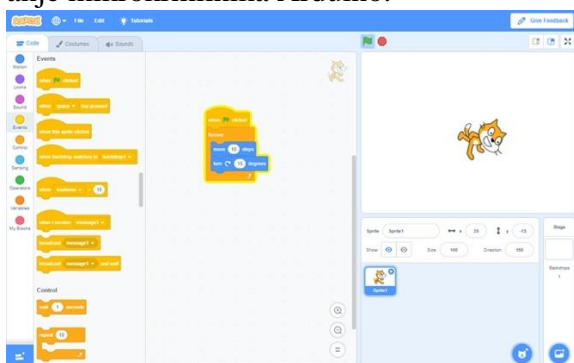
File Edit Tutorials
Give Feedback
Code Costumes Sounds
Motion
Looks
Sound
Events
Control
Sensing
Operators
Variables
My Blocks
Events
when clicked
when space key pressed
when this sprite clicked
when backdrop switches to backdrop1
when loudness > 10
when I receive message1
broadcast message1
broadcast message1 and wait
Control
wait 1 seconds
repeat 10
when clicked
forever
move 10 steps
turn 15 degrees
Sprite Sprite1
x 25
y -75
Show
Size 100
Direction 150
Sprite1
Stage
Backdrops
1